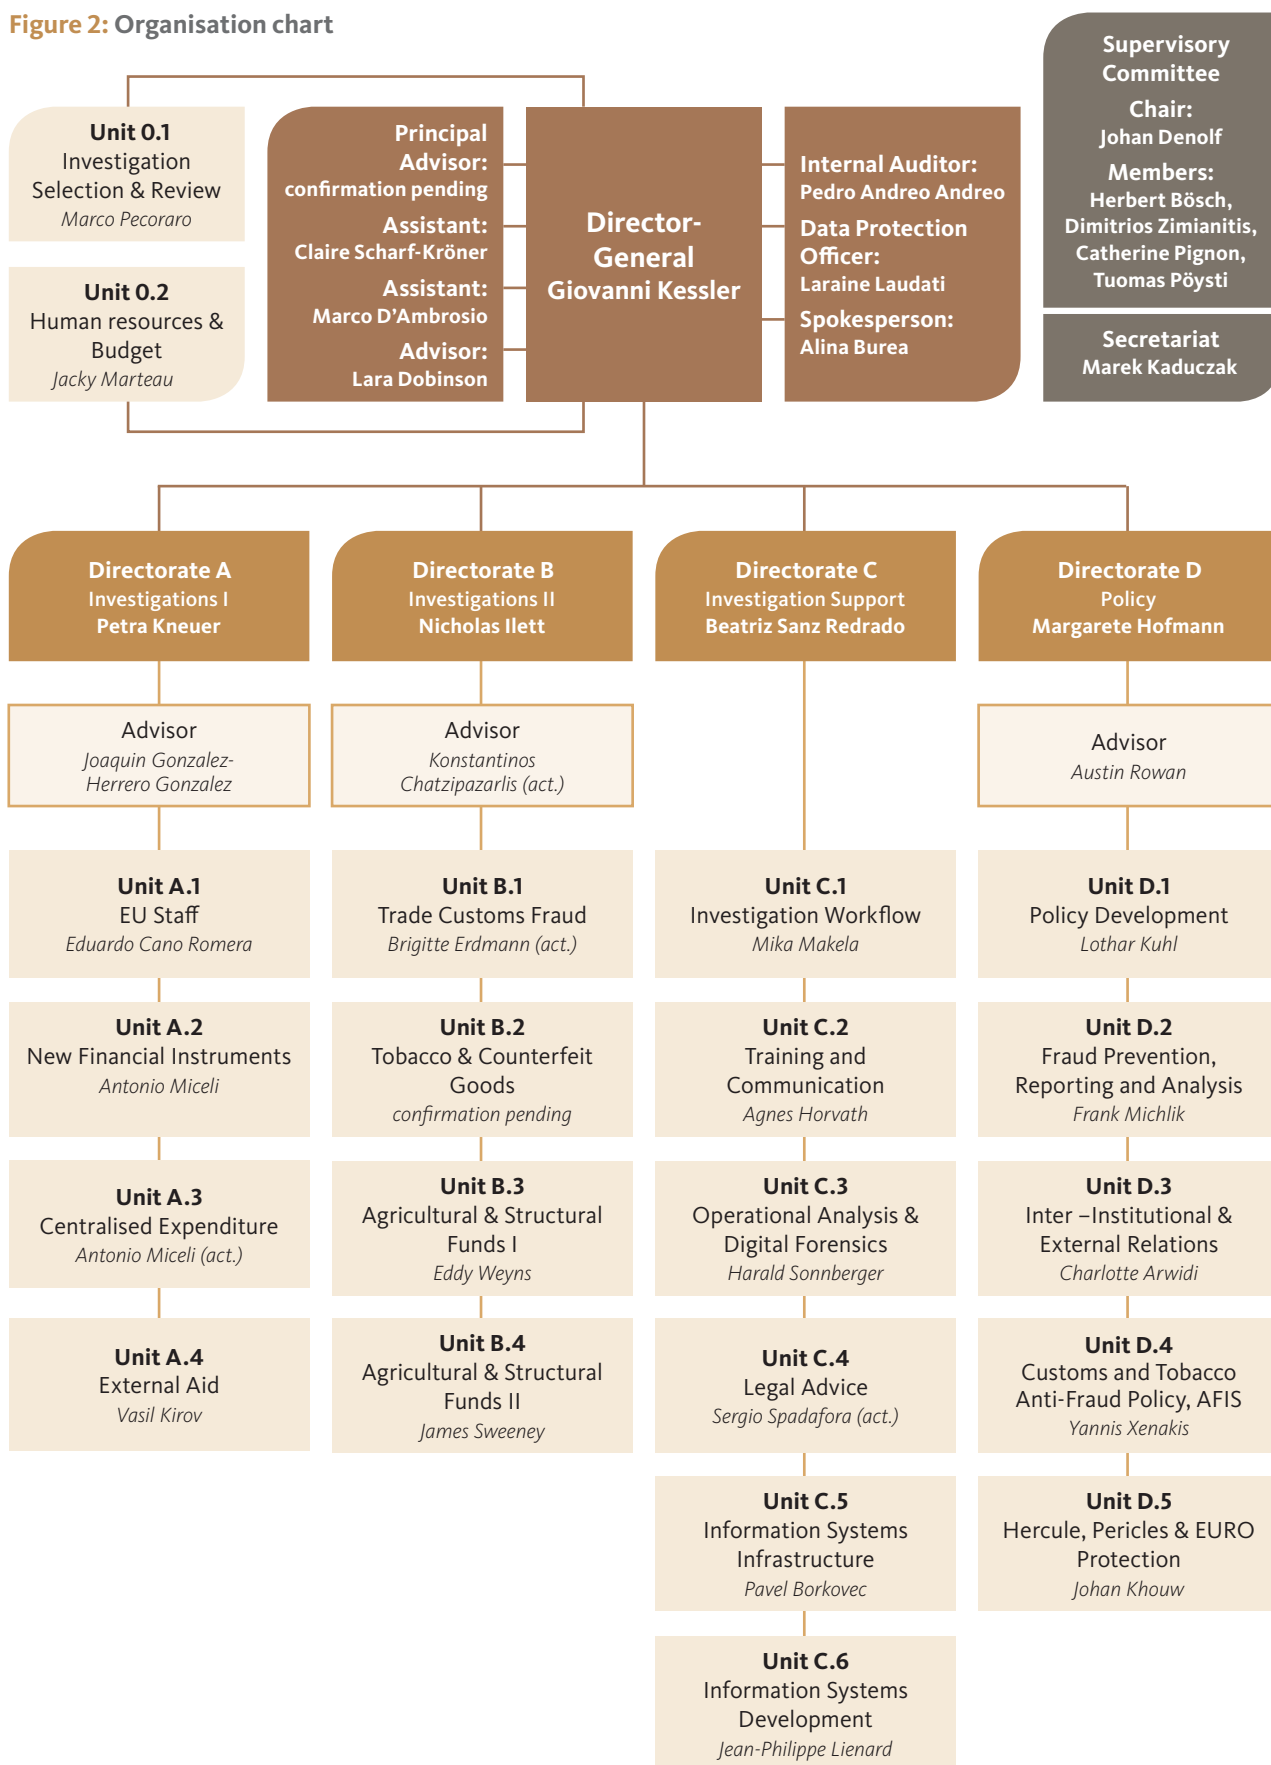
Figure 2: Organisation chart

Unit 0.1
Investigation Selection & Review
Marco Pecoraro

Unit 0.2
Human resources & Budget
Jacky Marteau

Principal Advisor:
confirmation pending
Assistant:
Claire Scharf-Kröner
Assistant:
Marco D'Ambrosio
Advisor:
Lara Dobinson

Director-General
Giovanni Kessler

Internal Auditor:
Pedro Andreo Andreo
Data Protection Officer:
Laraine Laudati
Spokesperson:
Alina Burea

Supervisory Committee
Chair:
Johan Denolf
Members:
Herbert Bösch, Dimitrios Zimianitis, Catherine Pignon, Tuomas Pöysti

Secretariat
Marek Kaduczak

Directorate A
Investigations I
Petra Kneuer

Advisor
Joaquin Gonzalez-Herrero Gonzalez

Unit A.1
EU Staff
Eduardo Cano Romera

Unit A.2
New Financial Instruments
Antonio Miceli

Unit A.3
Centralised Expenditure
Antonio Miceli (act.)

Unit A.4
External Aid
Vasil Kirov

Directorate B
Investigations II
Nicholas Ilett

Advisor
Konstantinos Chatzipazarlis (act.)

Unit B.1
Trade Customs Fraud
Brigitte Erdmann (act.)

Unit B.2
Tobacco & Counterfeit Goods
confirmation pending

Unit B.3
Agricultural & Structural Funds I
Eddy Weyns

Unit B.4
Agricultural & Structural Funds II
James Sweeney

Directorate C
Investigation Support
Beatriz Sanz Redrado

Unit C.1
Investigation Workflow
Mika Makela

Unit C.2
Training and Communication
Agnes Horvath

Unit C.3
Operational Analysis & Digital Forensics
Harald Sonnberger

Unit C.4
Legal Advice
Sergio Spadafora (act.)

Unit C.5
Information Systems Infrastructure
Pavel Borkovec

Unit C.6
Information Systems Development
Jean-Philippe Lienard

Directorate D
Policy
Margarete Hofmann

Advisor
Austin Rowan

Unit D.1
Policy Development
Lothar Kuhl

Unit D.2
Fraud Prevention, Reporting and Analysis
Frank Michlik

Unit D.3
Inter –Institutional & External Relations
Charlotte Arwidi

Unit D.4
Customs and Tobacco Anti-Fraud Policy, AFIS
Yannis Xenakis

Unit D.5
Hercule, Pericles & EURO Protection
Johan Khouw